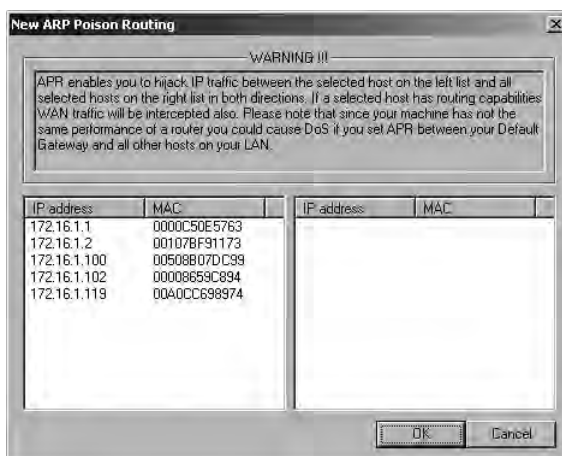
New ARP Poison Routing

WARNING !!!

APR enables you to hijack IP traffic between the selected host on the left list and all selected hosts on the right list in both directions. If a selected host has routing capabilities WAN traffic will be intercepted also. Please note that since your machine has not the same performance of a router you could cause DoS if you set APR between your Default Gateway and all other hosts on your LAN.

| IP address | MAC |
|---|---|
| 172.16.1.1 | 0000C50E5763 |
| 172.16.1.2 | 00107BF91173 |
| 172.16.1.100 | 00508B07DC99 |
| 172.16.1.102 | 00008659C894 |
| 172.16.1.119 | 00A0CC698974 |

| IP address | MAC |
|---|---|

OK

Cancel